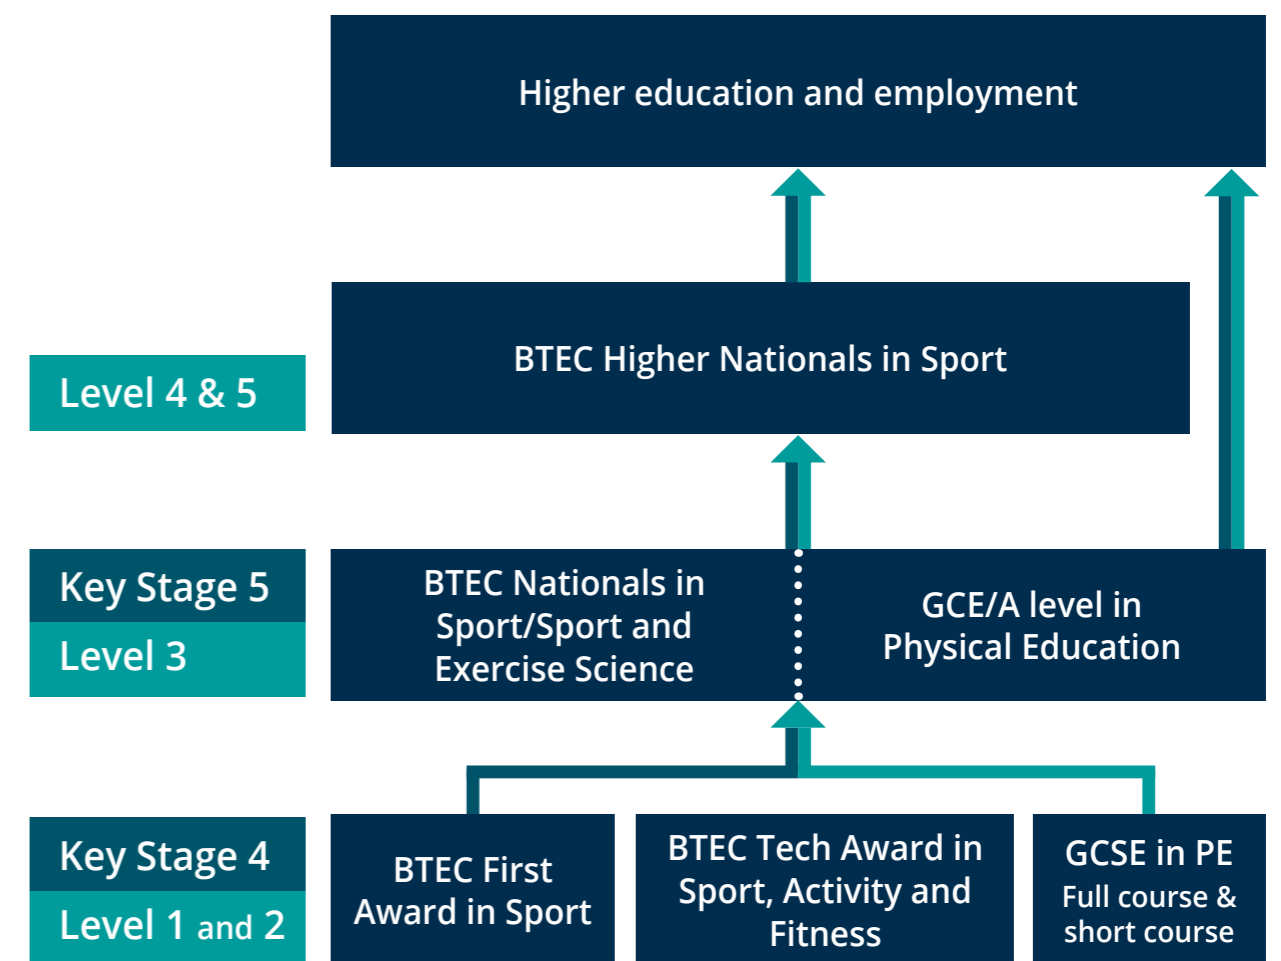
Higher education and employment

Level 4 & 5

BTEC Higher Nationals in Sport

Key Stage 5

Level 3

BTEC Nationals in Sport/Sport and Exercise Science

GCE/A level in Physical Education

Key Stage 4

Level 1 and 2

BTEC First Award in Sport

BTEC Tech Award in Sport, Activity and Fitness

GCSE in PE
Full course & short course